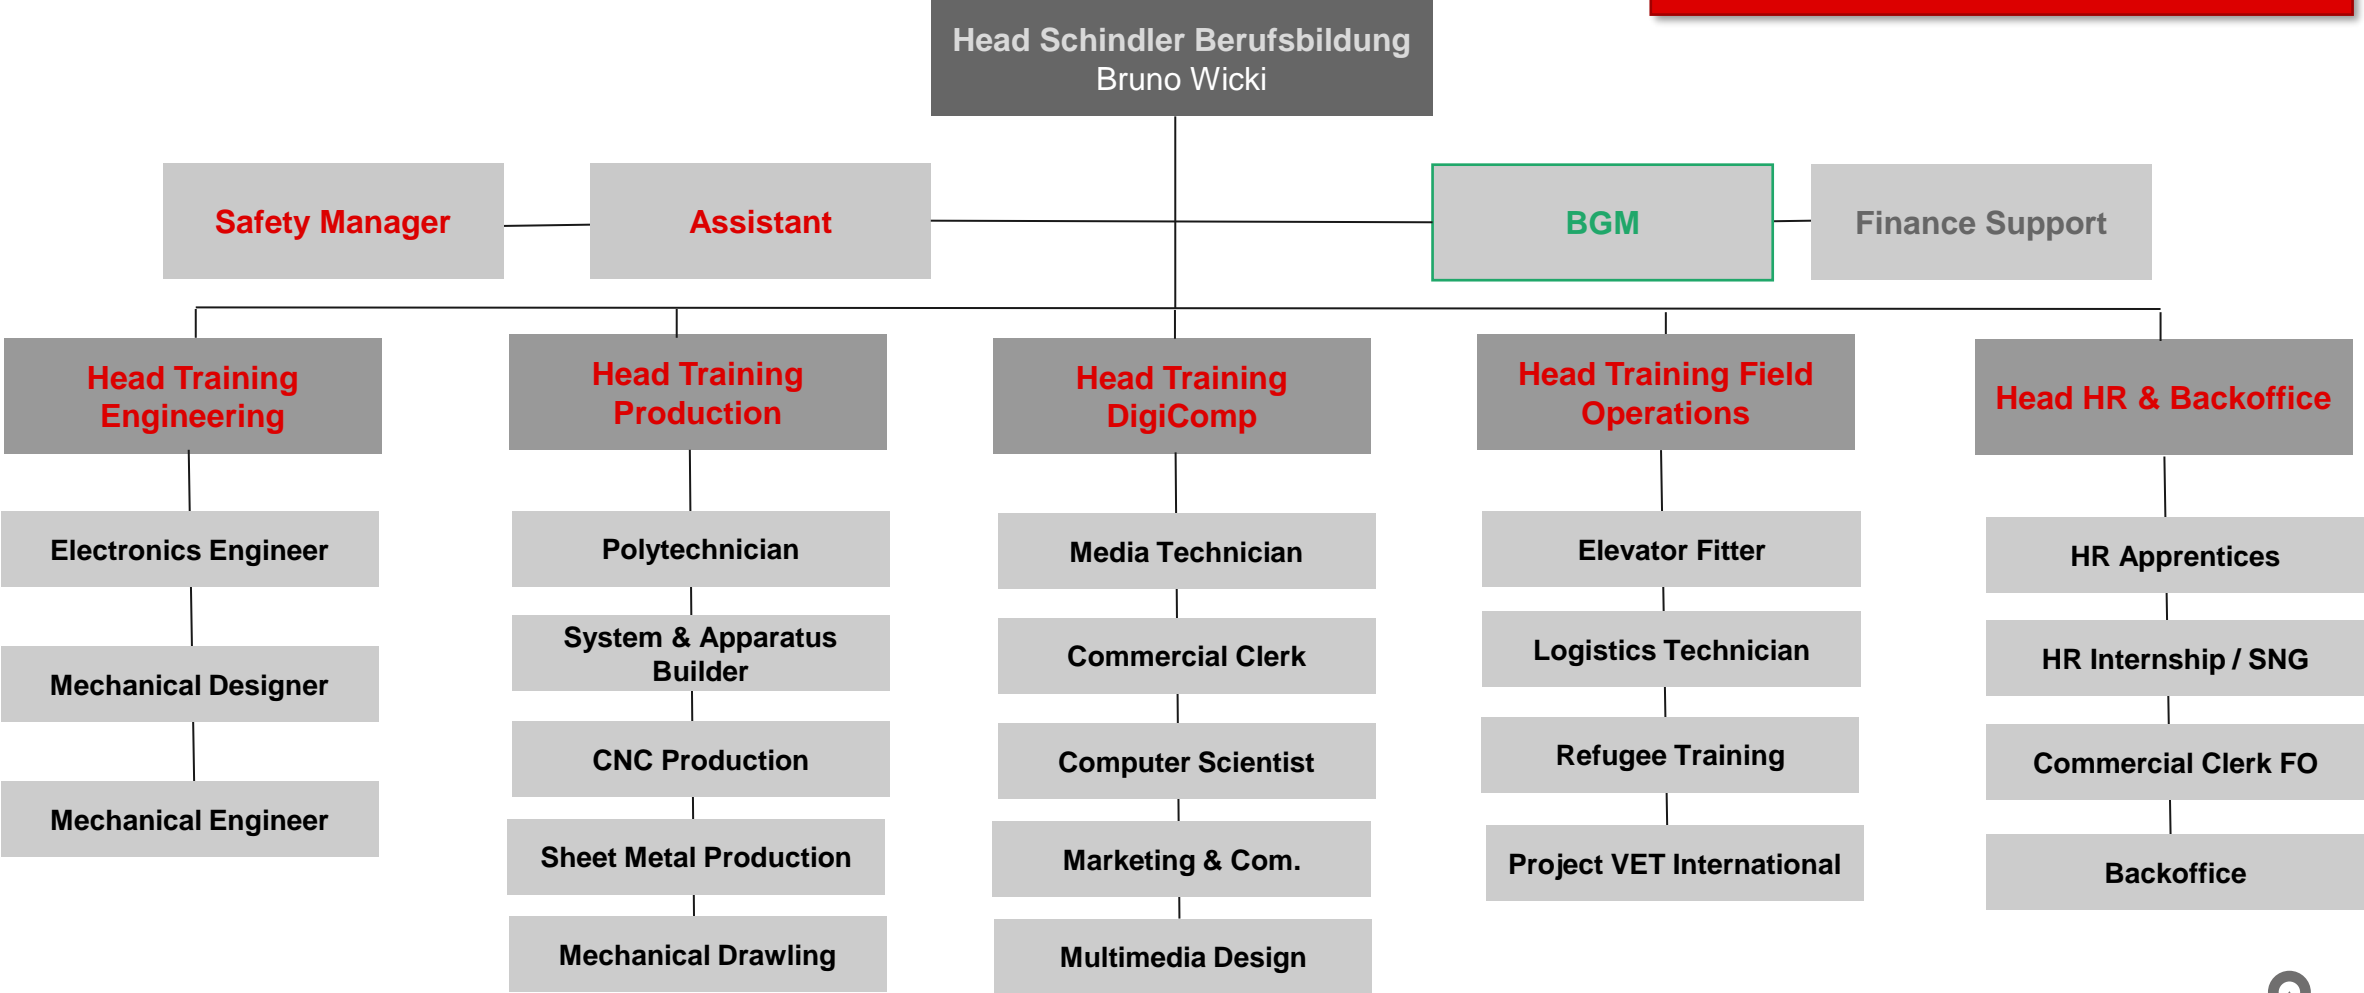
Head Schindler Berufsbildung
Bruno Wicki

Safety Manager

Assistant

BGM

Finance Support

Head Training Engineering

Electronics Engineer

Mechanical Designer

Mechanical Engineer

Head Training Production

Polytechnician

System & Apparatus Builder

CNC Production

Sheet Metal Production

Mechanical Drawling

Head Training DigiComp

Media Technician

Commercial Clerk

Computer Scientist

Marketing & Com.

Multimedia Design

Head Training Field Operations

Elevator Fitter

Logistics Technician

Refugee Training

Project VET International

Head HR & Backoffice

HR Apprentices

HR Internship / SNG

Commercial Clerk FO

Backoffice